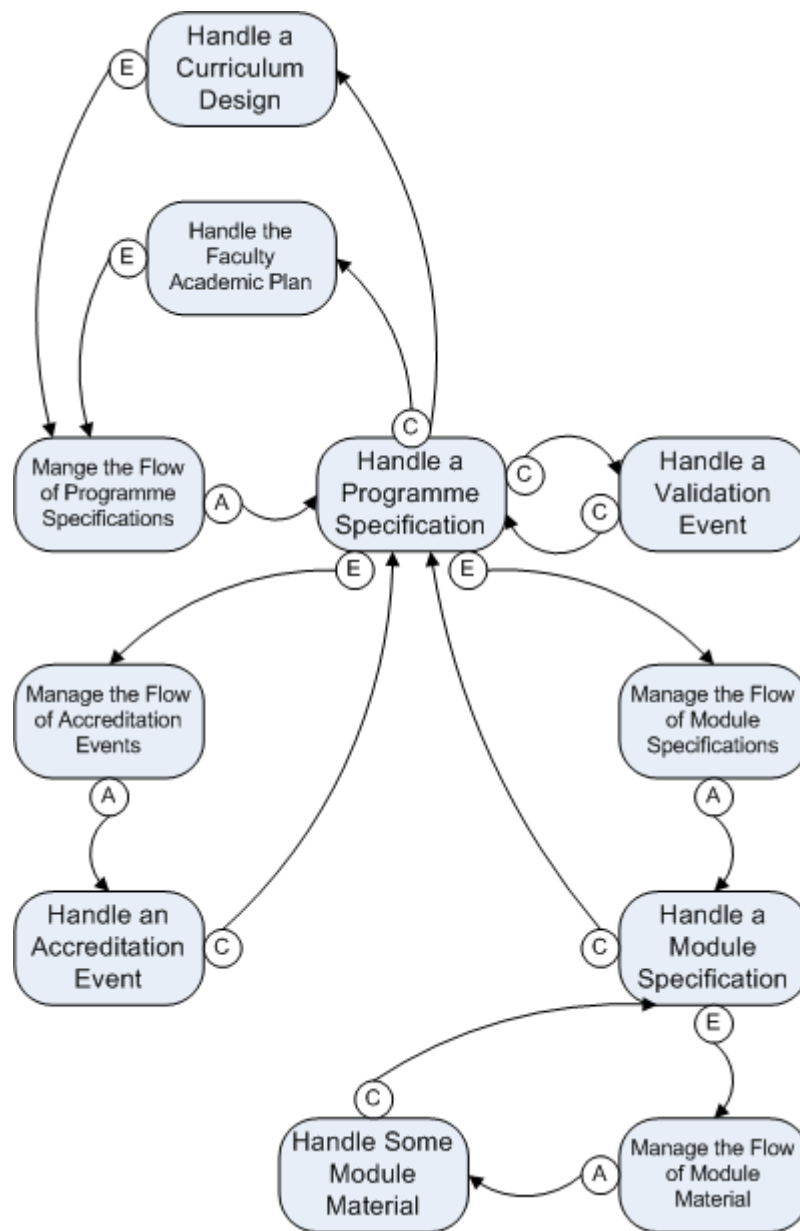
E
Handle a Curriculum Design

E
Handle the Faculty Academic Plan

C

Mange the Flow of Programme Specifications

A

Handle a Programme Specification

C

C

Handle a Validation Event

E

E

Manage the Flow of Accreditation Events

A

Manage the Flow of Module Specifications

A

Handle an Accreditation Event

C

C

Handle a Module Specification

E

C

Handle Some Module Material

A

Manage the Flow of Module Material